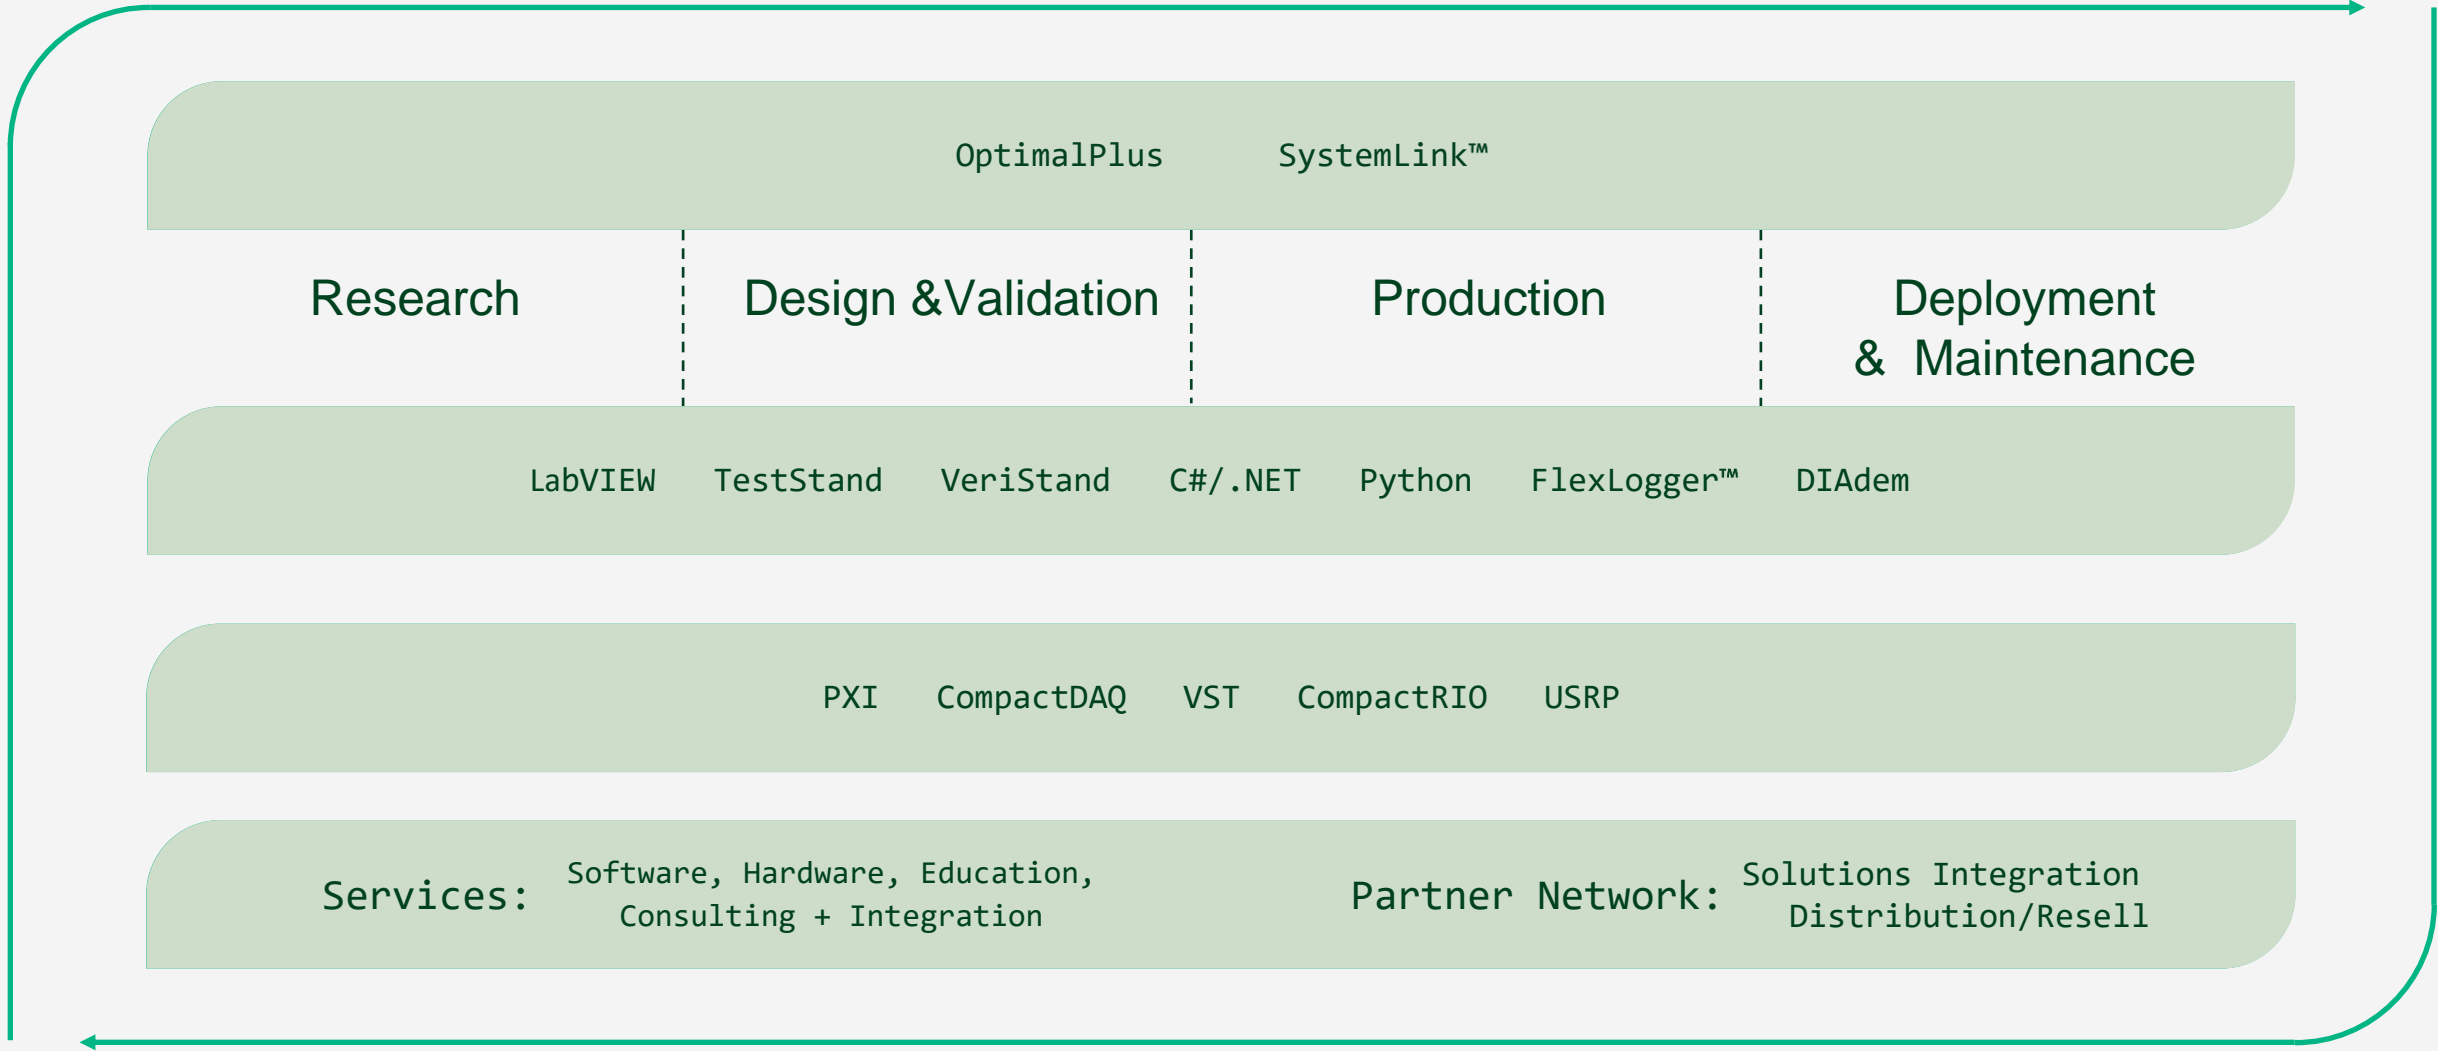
OptimalPlus SystemLink™

Research

Design &Validation

Production

Deployment & Maintenance

LabVIEW TestStand VeriStand C#/.NET Python FlexLogger™ DIAdem

PXI CompactDAQ VST CompactRIO USRP

Services: Software, Hardware, Education, Consulting + Integration

Partner Network: Solutions Integration Distribution/Resell